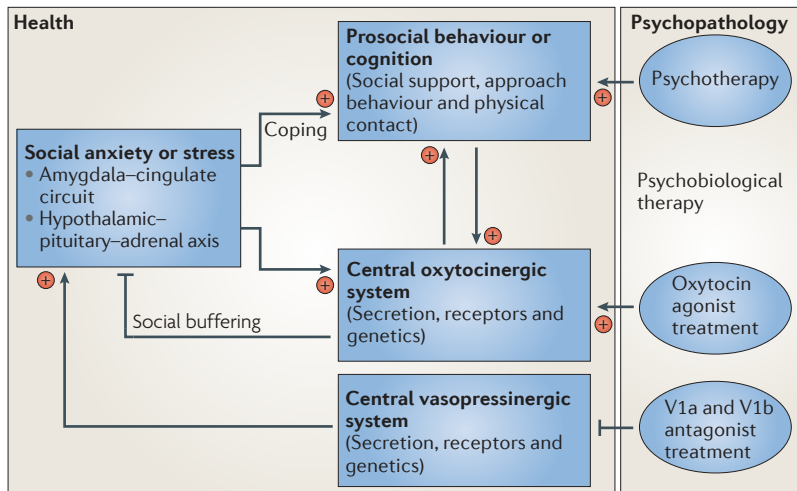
Health

Psychopathology

Prosocial behaviour or cognition
(Social support, approach behaviour and physical contact)

Psychotherapy

+

+

Coping

+

Social anxiety or stress
• Amygdala–cingulate circuit
• Hypothalamic–pituitary–adrenal axis

+

+

Psychobiological therapy

+

Central oxytocinergic system
(Secretion, receptors and genetics)

+

Oxytocin agonist treatment

Social buffering

+

Central vasopressinergic system
(Secretion, receptors and genetics)

V1a and V1b antagonist treatment